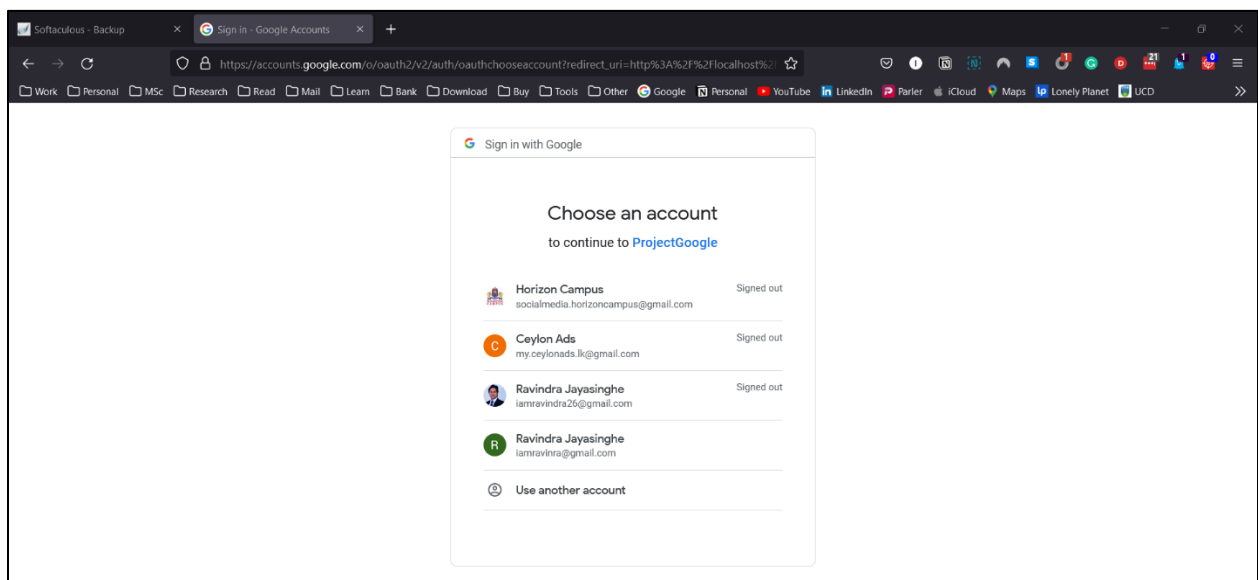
Softaculous - Backup ×
Sign in - Google Accounts ×
+

https://accounts.google.com/o/oauth2/v2/auth/oauthchooseaccount?redirect_uri=http%3A%2F%2Flocalhost%2

Work Personal MSc Research Read Mail Learn Bank Download Buy Tools Other Google Personal YouTube LinkedIn Parler iCloud Maps Lonely Planet UCD

Sign in with Google

Choose an account

to continue to ProjectGoogle

Horizon Campus
socialmedia.horizoncampus@gmail.com
Signed out

Ceylon Ads
my.ceylonads.lk@gmail.com
Signed out

Ravindra Jayasinghe
iamravindra26@gmail.com
Signed out

Ravindra Jayasinghe
iamravinra@gmail.com

Use another account